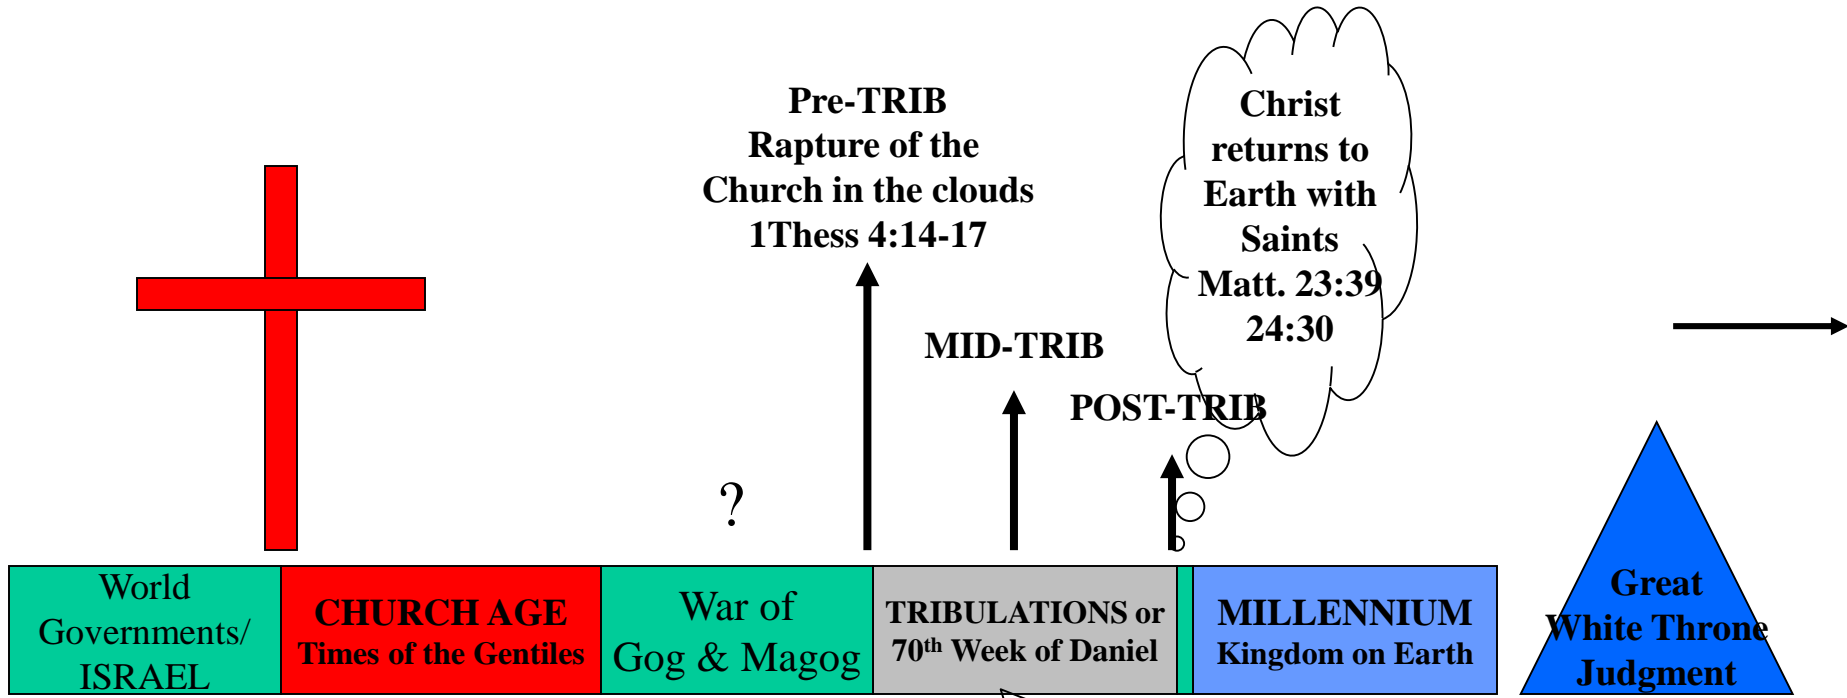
Pre-TRIB
Rapture of the
Church in the clouds
1Thess 4:14-17

Christ returns to Earth with Saints
Matt. 23:39
24:30

MID-TRIB

POST-TRIB

?

World Governments/ ISRAEL

CHURCH AGE
Times of the Gentiles

War of Gog & Magog

TRIBULATIONS or
70$^{th}$ Week of Daniel

MILLENNIUM
Kingdom on Earth

Great White Throne Judgment